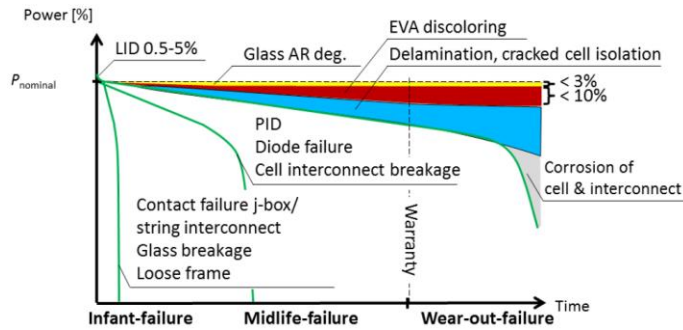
Power [%]

LID 0.5-5%

Glass AR deg.

EVA discoloring

Delamination, cracked cell isolation

$P_{\text{nominal}}$

< 3%

< 10%

PID

Diode failure

Cell interconnect breakage

Corrosion of cell & interconnect

Contact failure j-box/ string interconnect

Glass breakage

Loose frame

Warranty

Time

Infant-failure

Midlife-failure

Wear-out-failure